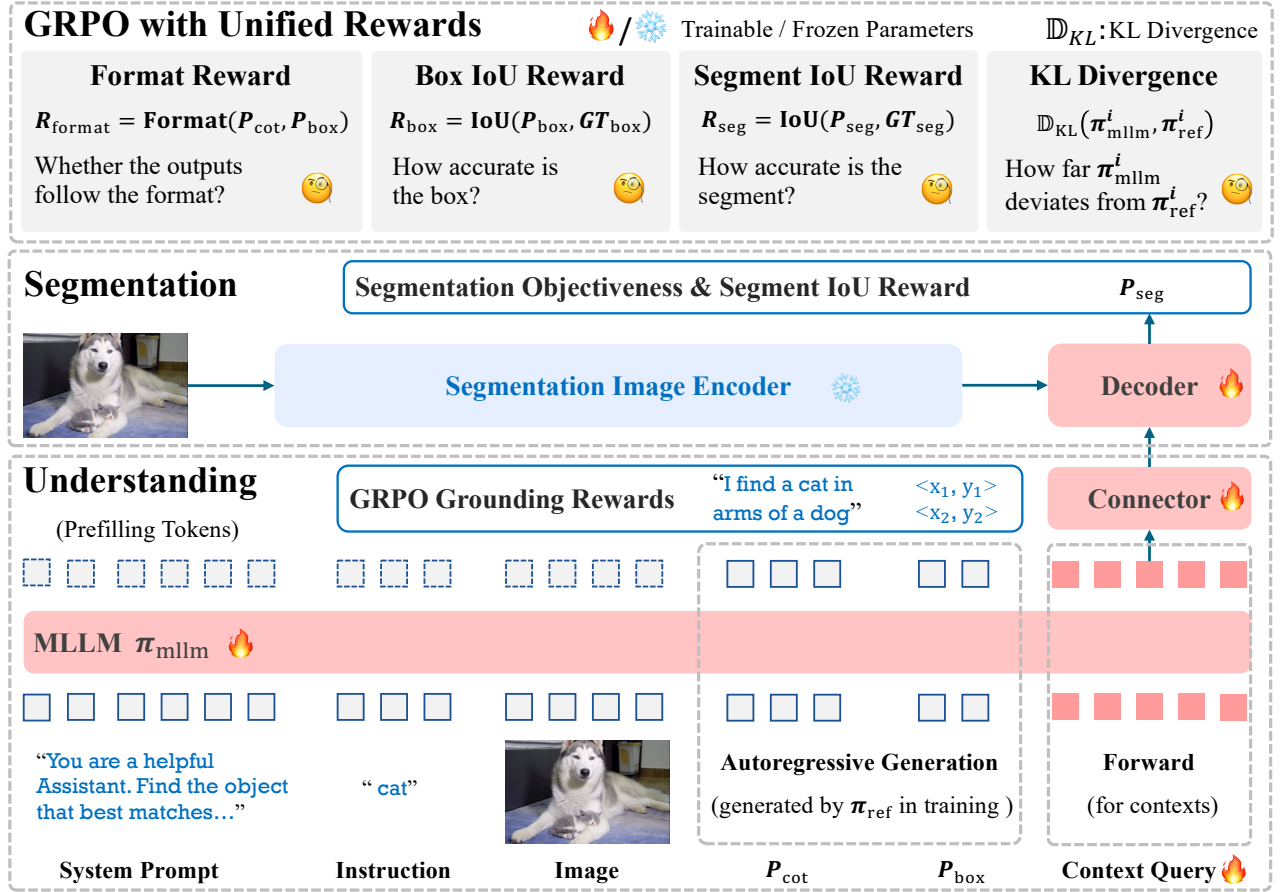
GRPO with Unified Rewards

/ Trainable / Frozen Parameters

$\mathbb{D}_{KL}$: KL Divergence

Format Reward

$\boldsymbol{R}_{\text{format}} = \textbf{Format}(\boldsymbol{P}_{\text{cot}}, \boldsymbol{P}_{\text{box}})$

Whether the outputs follow the format?

Box IoU Reward

$\boldsymbol{R}_{\text{box}} = \textbf{IoU}(\boldsymbol{P}_{\text{box}}, \boldsymbol{GT}_{\text{box}})$

How accurate is the box?

Segment IoU Reward

$\boldsymbol{R}_{\text{seg}} = \textbf{IoU}(\boldsymbol{P}_{\text{seg}}, \boldsymbol{GT}_{\text{seg}})$

How accurate is the segment?

KL Divergence

$\mathbb{D}_{\text{KL}}(\boldsymbol{\pi}^{\boldsymbol{i}}_{\text{mllm}}, \boldsymbol{\pi}^{\boldsymbol{i}}_{\text{ref}})$

How far $\boldsymbol{\pi}^{\boldsymbol{i}}_{\text{mllm}}$ deviates from $\boldsymbol{\pi}^{\boldsymbol{i}}_{\text{ref}}$?

Segmentation

Segmentation Objectiveness & Segment IoU Reward $\boldsymbol{P}_{\text{seg}}$

Segmentation Image Encoder

Decoder

Understanding

(Prefilling Tokens)

GRPO Grounding Rewards "I find a cat in arms of a dog" <$x_1$, $y_1$> <$x_2$, $y_2$>

Connector

MLLM $\boldsymbol{\pi}_{\text{mllm}}$

"You are a helpful Assistant. Find the object that best matches…"

" cat"

Autoregressive Generation

(generated by $\boldsymbol{\pi}_{\text{ref}}$ in training )

Forward

(for contexts)

System Prompt

Instruction

Image

$\boldsymbol{P}_{\text{cot}}$

$\boldsymbol{P}_{\text{box}}$

Context Query